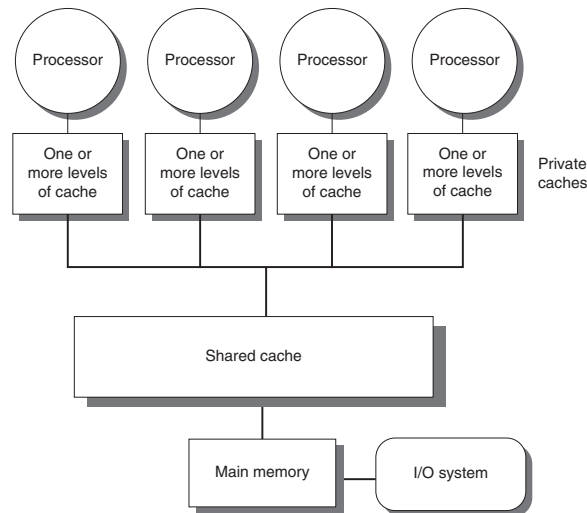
Processor

Processor

Processor

Processor

One or more levels of cache

One or more levels of cache

One or more levels of cache

One or more levels of cache

Private caches

Shared cache

Main memory

I/O system